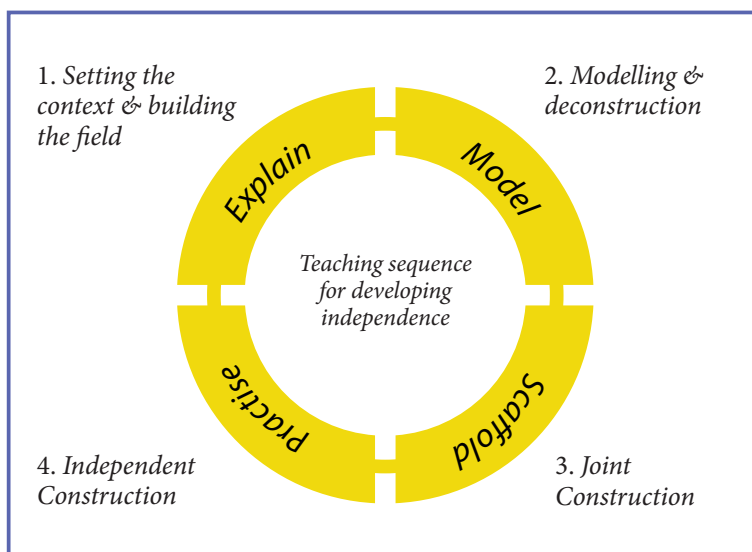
1. *Setting the context & building the field*

2. *Modelling & deconstruction*

Explain

Model

*Teaching sequence for developing independence*

Practise

Scaffold

4. *Independent Construction*

3. *Joint Construction*